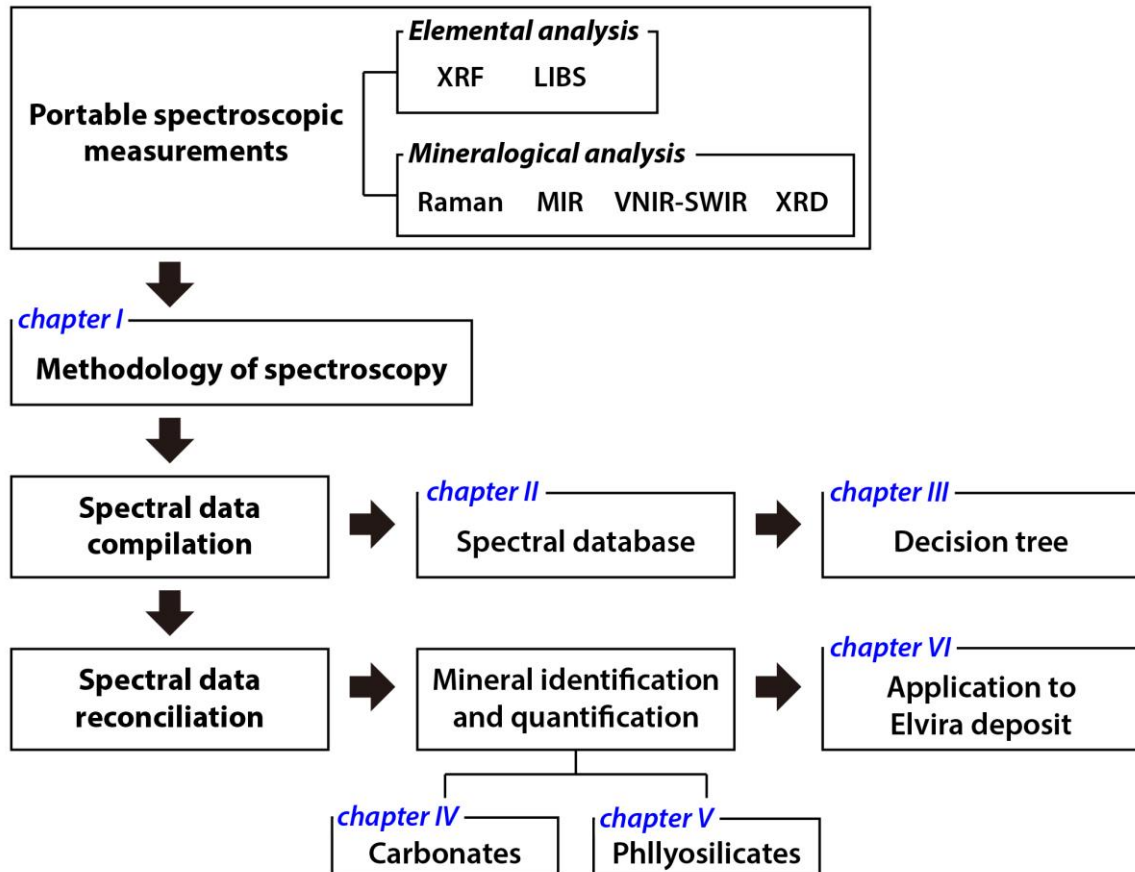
Portable spectroscopic measurements

Elemental analysis
XRF LIBS

Mineralogical analysis
Raman MIR VNIR-SWIR XRD

chapter I
Methodology of spectroscopy

Spectral data compilation

chapter II
Spectral database

chapter III
Decision tree

Spectral data reconciliation

Mineral identification and quantification

chapter VI
Application to Elvira deposit

chapter IV
Carbonates

chapter V
Phllyosilicates